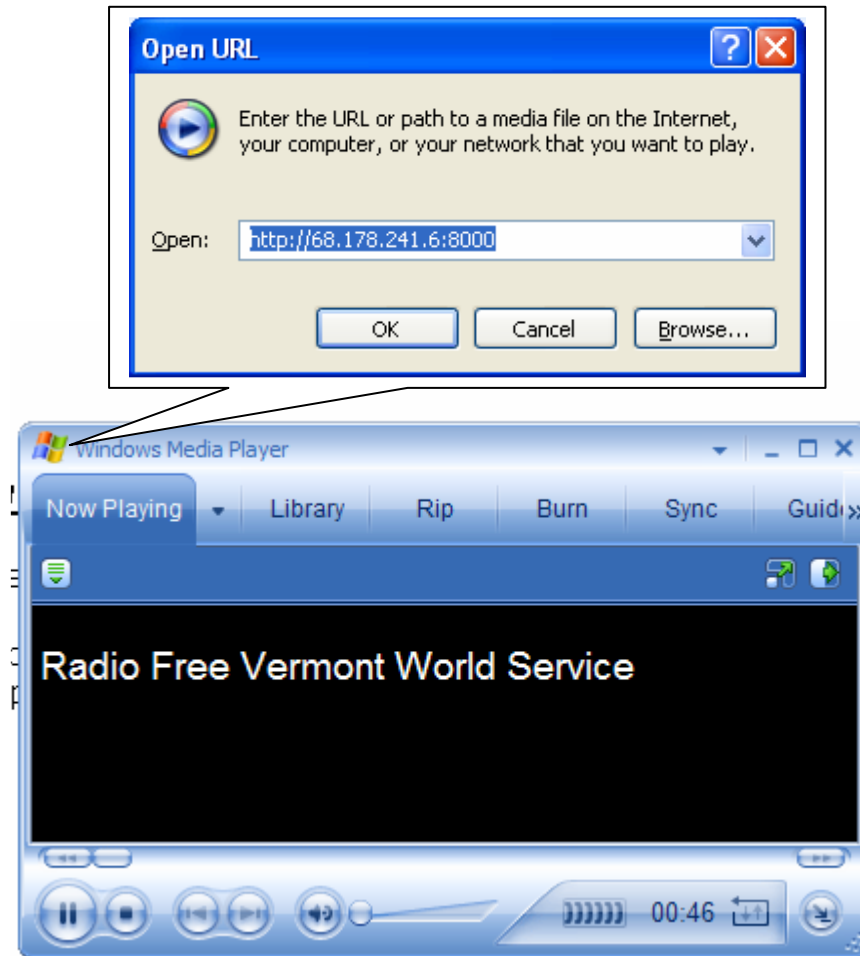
Open URL

Enter the URL or path to a media file on the Internet, your computer, or your network that you want to play.

Open: http://68.178.241.6:8000

OK Cancel Browse...

Windows Media Player

Now Playing Library Rip Burn Sync Guid

Radio Free Vermont World Service

00:46